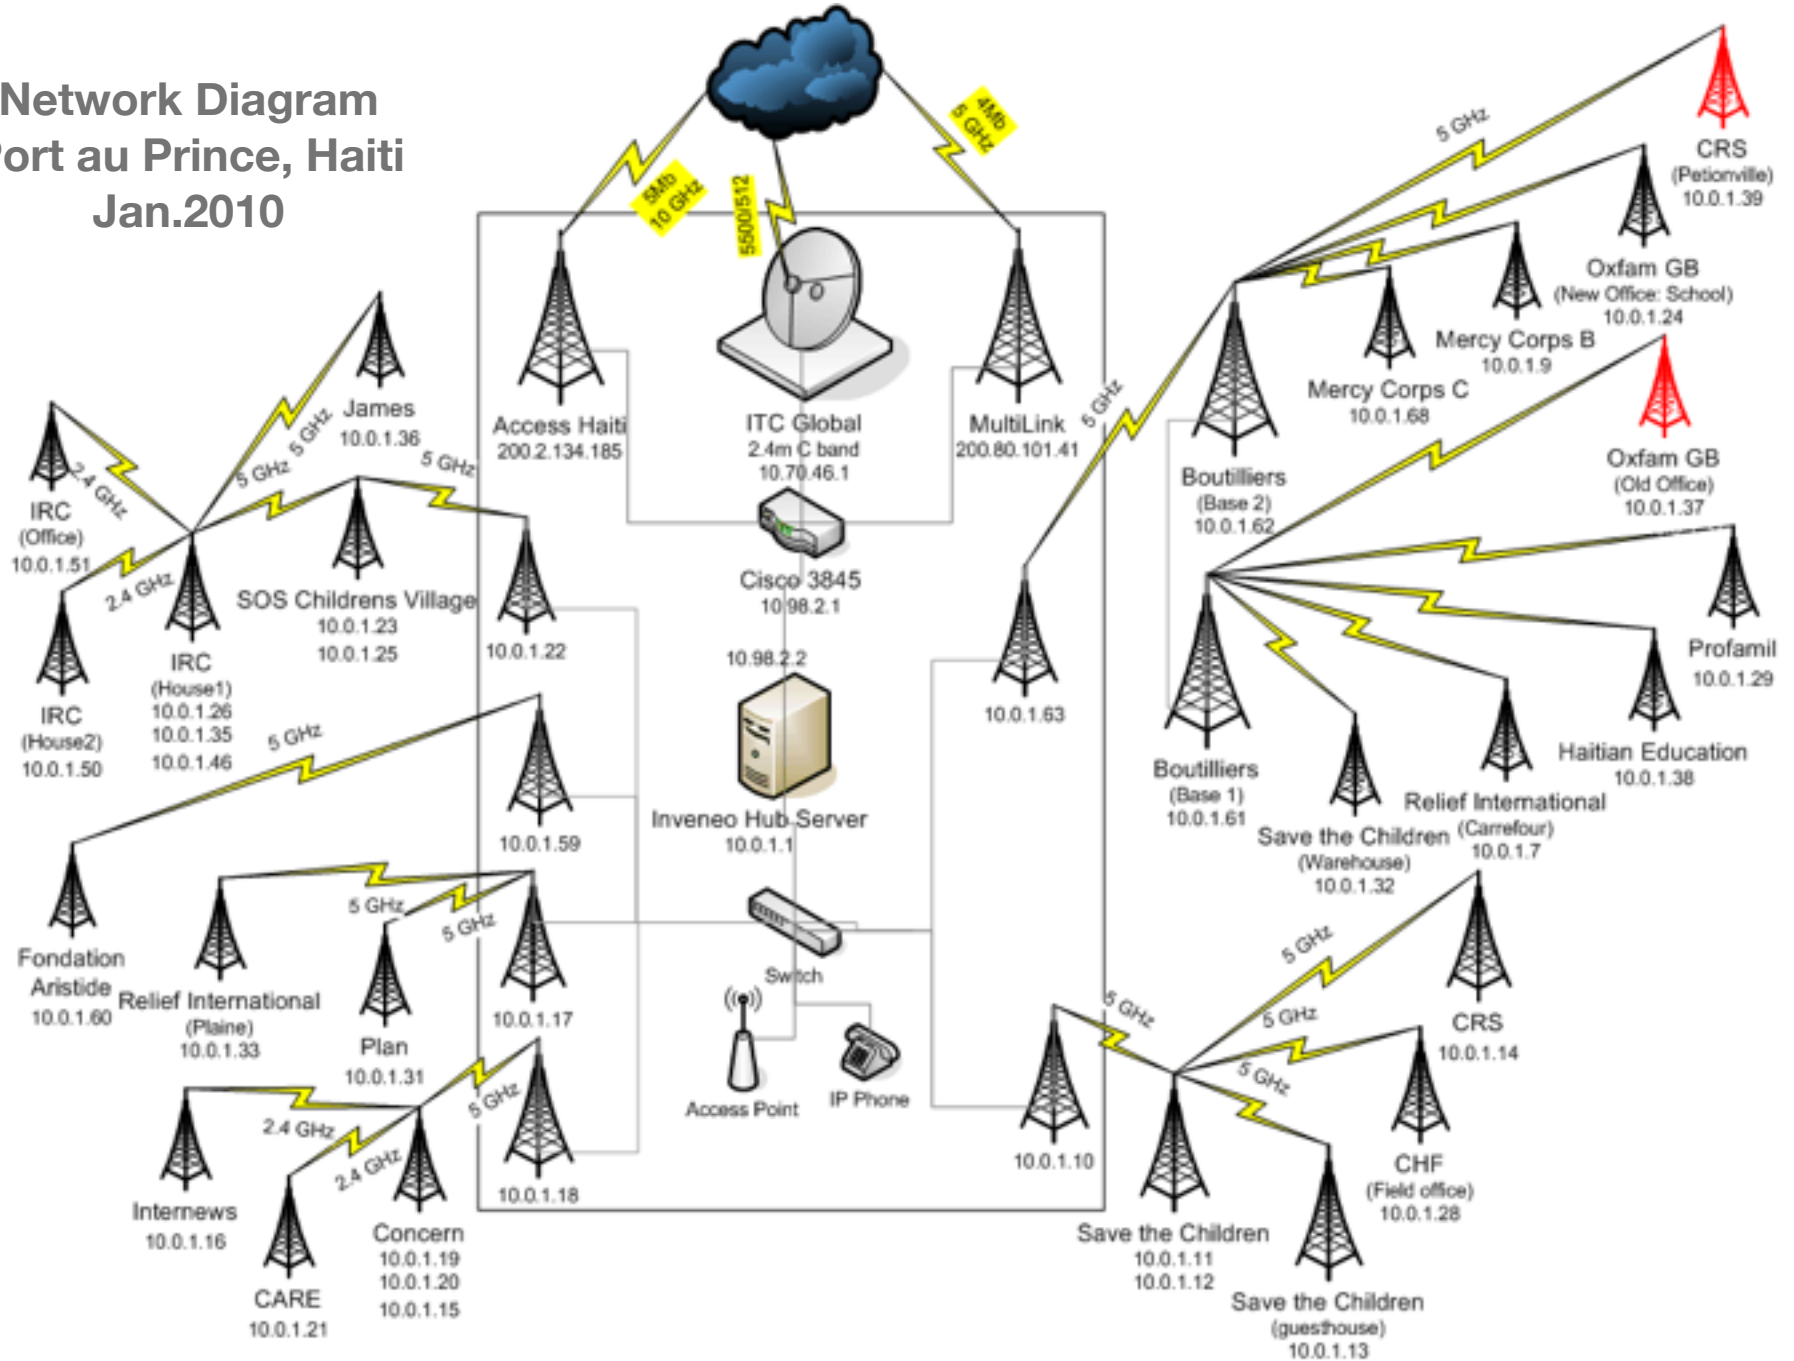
Network Diagram
ort au Prince, Haiti
Jan.2010

5Mb 10 GHz
5500/512
4Mb 5 GHz

Access Haiti
200.2.134.185

ITC Global
2.4m C band
10.70.46.1

MultiLink
200.80.101.41

Cisco 3845
10.98.2.1

10.98.2.2

Inveneo Hub Server
10.0.1.1

Switch

Access Point

IP Phone

10.0.1.22

10.0.1.59

10.0.1.17

10.0.1.18

10.0.1.63

10.0.1.10

James
10.0.1.36

IRC
(Office)
10.0.1.51

IRC
(House2)
10.0.1.50

IRC
(House1)
10.0.1.26
10.0.1.35
10.0.1.46

SOS Childrens Village
10.0.1.23
10.0.1.25

2.4 GHz
2.4 GHz
5 GHz
5 GHz
5 GHz
5 GHz

Fondation Aristide
10.0.1.60

Relief International
(Plaine)
10.0.1.33

Plan
10.0.1.31

5 GHz
5 GHz

Internews
10.0.1.16

CARE
10.0.1.21

Concern
10.0.1.19
10.0.1.20
10.0.1.15

2.4 GHz
2.4 GHz
5 GHz

5 GHz
5 GHz

CRS
(Petionville)
10.0.1.39

Oxfam GB
(New Office: School)
10.0.1.24

Mercy Corps B
10.0.1.9

Mercy Corps C
10.0.1.68

Boutilliers
(Base 2)
10.0.1.62

Oxfam GB
(Old Office)
10.0.1.37

Profamil
10.0.1.29

Haitian Education
10.0.1.38

Relief International
(Carrefour)
10.0.1.7

Save the Children
(Warehouse)
10.0.1.32

Boutilliers
(Base 1)
10.0.1.61

5 GHz
5 GHz
5 GHz
5 GHz

CRS
10.0.1.14

CHF
(Field office)
10.0.1.28

Save the Children
10.0.1.11
10.0.1.12

Save the Children
(guesthouse)
10.0.1.13